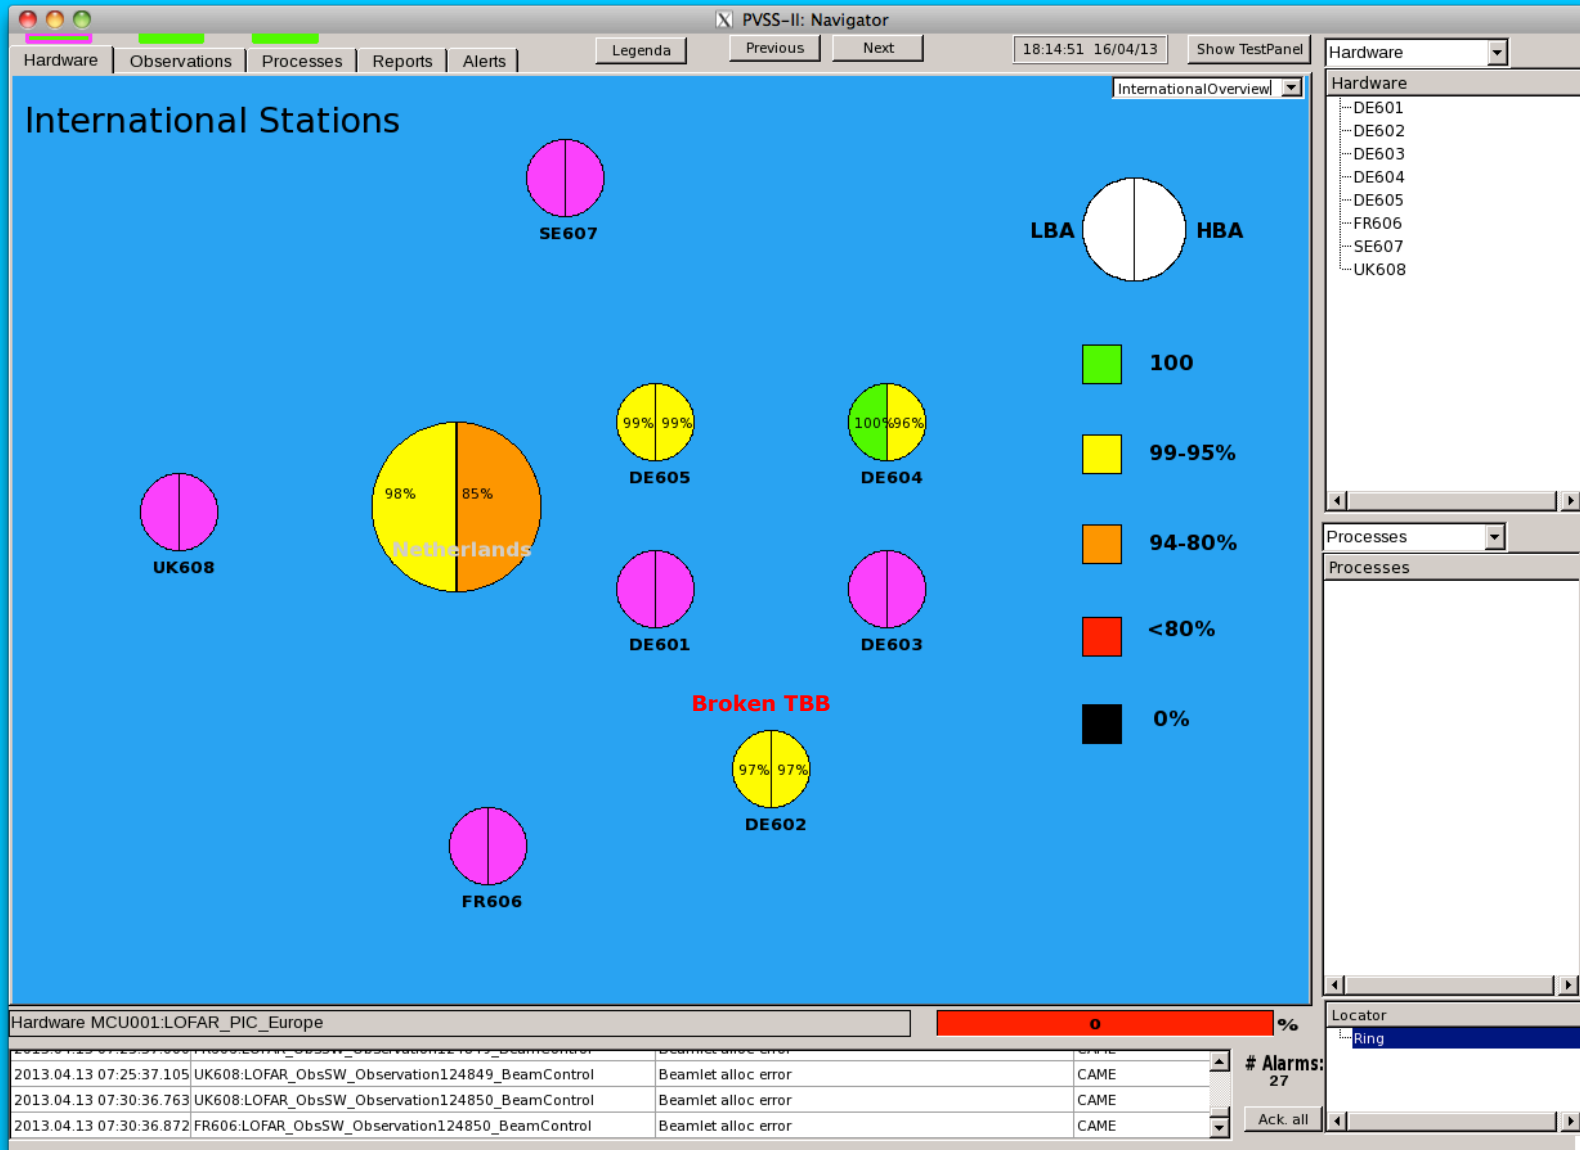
PVSS-II: Navigator

Hardware | Observations | Processes | Reports | Alerts

Legenda | Previous | Next | 18:14:51 16/04/13 | Show TestPanel

Hardware

Hardware
DE601
DE602
DE603
DE604
DE605
FR606
SE607
UK608

InternationalOverview

International Stations

SE607

LBA HBA

100

99-95%

94-80%

<80%

0%

99% 99%
DE605

100% 96%
DE604

98% 85%
Netherlands

UK608

DE601

DE603

Broken TBB

97% 97%
DE602

FR606

Processes

Processes

Hardware MCU001:LOFAR_PIC_Europe

0 %

Locator
Ring

# Alarms:
27

Ack. all

| | | | |
|---|---|---|---|
| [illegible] | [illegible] | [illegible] | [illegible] |
| 2013.04.13 07:25:37.105 | UK608:LOFAR_ObsSW_Observation124849_BeamControl | Beamlet alloc error | CAME |
| 2013.04.13 07:30:36.763 | UK608:LOFAR_ObsSW_Observation124850_BeamControl | Beamlet alloc error | CAME |
| 2013.04.13 07:30:36.872 | FR606:LOFAR_ObsSW_Observation124850_BeamControl | Beamlet alloc error | CAME |